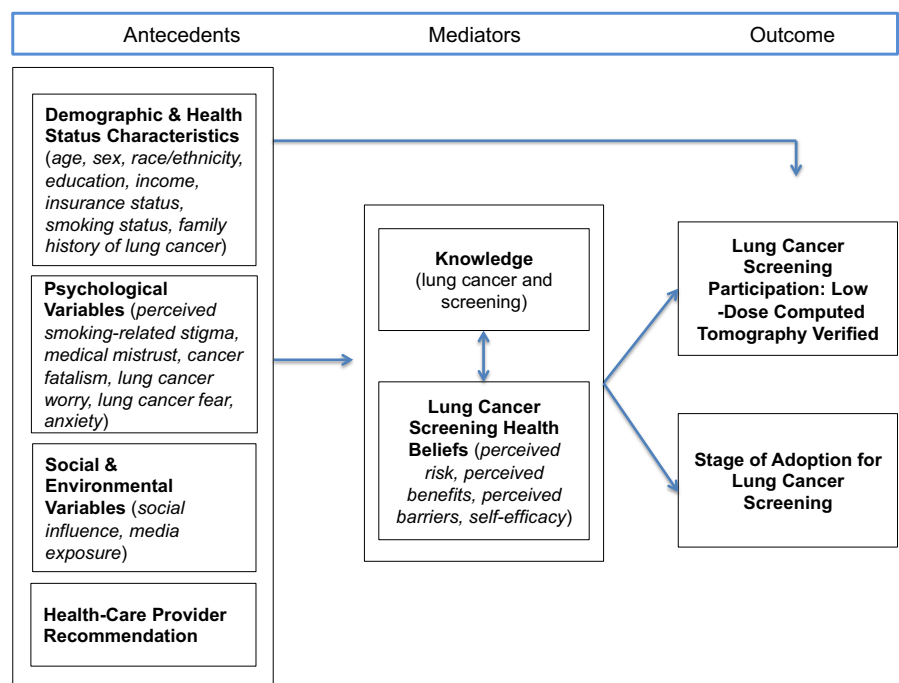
Antecedents Mediators Outcome

Demographic & Health Status Characteristics (age, sex, race/ethnicity, education, income, insurance status, smoking status, family history of lung cancer)

Psychological Variables (perceived smoking-related stigma, medical mistrust, cancer fatalism, lung cancer worry, lung cancer fear, anxiety)

Social & Environmental Variables (social influence, media exposure)

Health-Care Provider Recommendation

Knowledge (lung cancer and screening)

Lung Cancer Screening Health Beliefs (perceived risk, perceived benefits, perceived barriers, self-efficacy)

Lung Cancer Screening Participation: Low -Dose Computed Tomography Verified

Stage of Adoption for Lung Cancer Screening